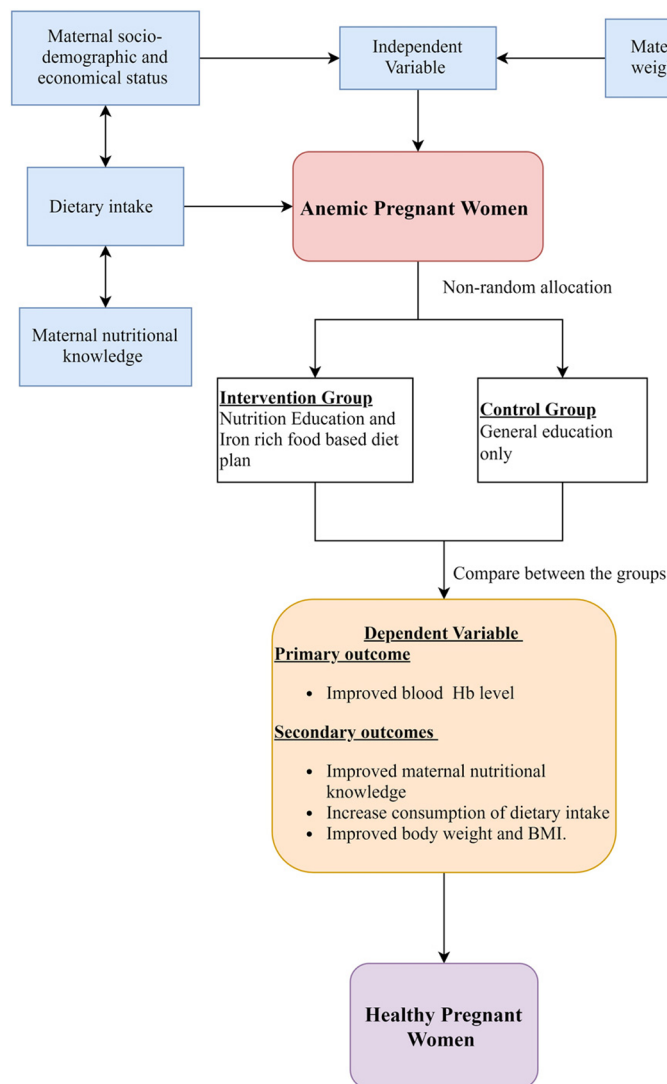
Maternal socio-demographic and economical status

Independent Variable

Mate weig

Dietary intake

Anemic Pregnant Women

Maternal nutritional knowledge

Non-random allocation

**Intervention Group**
Nutrition Education and Iron rich food based diet plan

**Control Group**
General education only

Compare between the groups

**Dependent Variable**
**Primary outcome**

- Improved blood Hb level

**Secondary outcomes**

- Improved maternal nutritional knowledge
- Increase consumption of dietary intake
- Improved body weight and BMI.

**Healthy Pregnant Women**